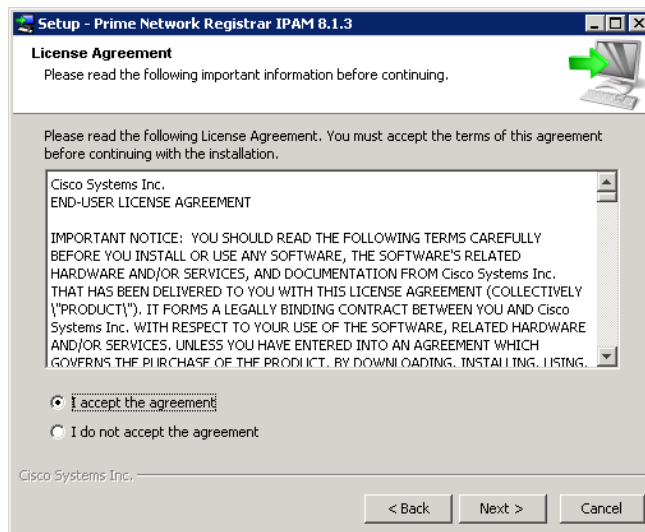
Setup - Prime Network Registrar IPAM 8.1.3

License Agreement
Please read the following important information before continuing.

Please read the following License Agreement. You must accept the terms of this agreement before continuing with the installation.

Cisco Systems Inc.
END-USER LICENSE AGREEMENT

IMPORTANT NOTICE: YOU SHOULD READ THE FOLLOWING TERMS CAREFULLY BEFORE YOU INSTALL OR USE ANY SOFTWARE, THE SOFTWARE'S RELATED HARDWARE AND/OR SERVICES, AND DOCUMENTATION FROM Cisco Systems Inc. THAT HAS BEEN DELIVERED TO YOU WITH THIS LICENSE AGREEMENT (COLLECTIVELY \"PRODUCT\"). IT FORMS A LEGALLY BINDING CONTRACT BETWEEN YOU AND Cisco Systems Inc. WITH RESPECT TO YOUR USE OF THE SOFTWARE, RELATED HARDWARE AND/OR SERVICES. UNLESS YOU HAVE ENTERED INTO AN AGREEMENT WHICH GOVERNS THE PURCHASE OF THE PRODUCT. BY DOWNLOADING, INSTALLING, USING,

I accept the agreement
I do not accept the agreement

Cisco Systems Inc.

< Back
Next >
Cancel